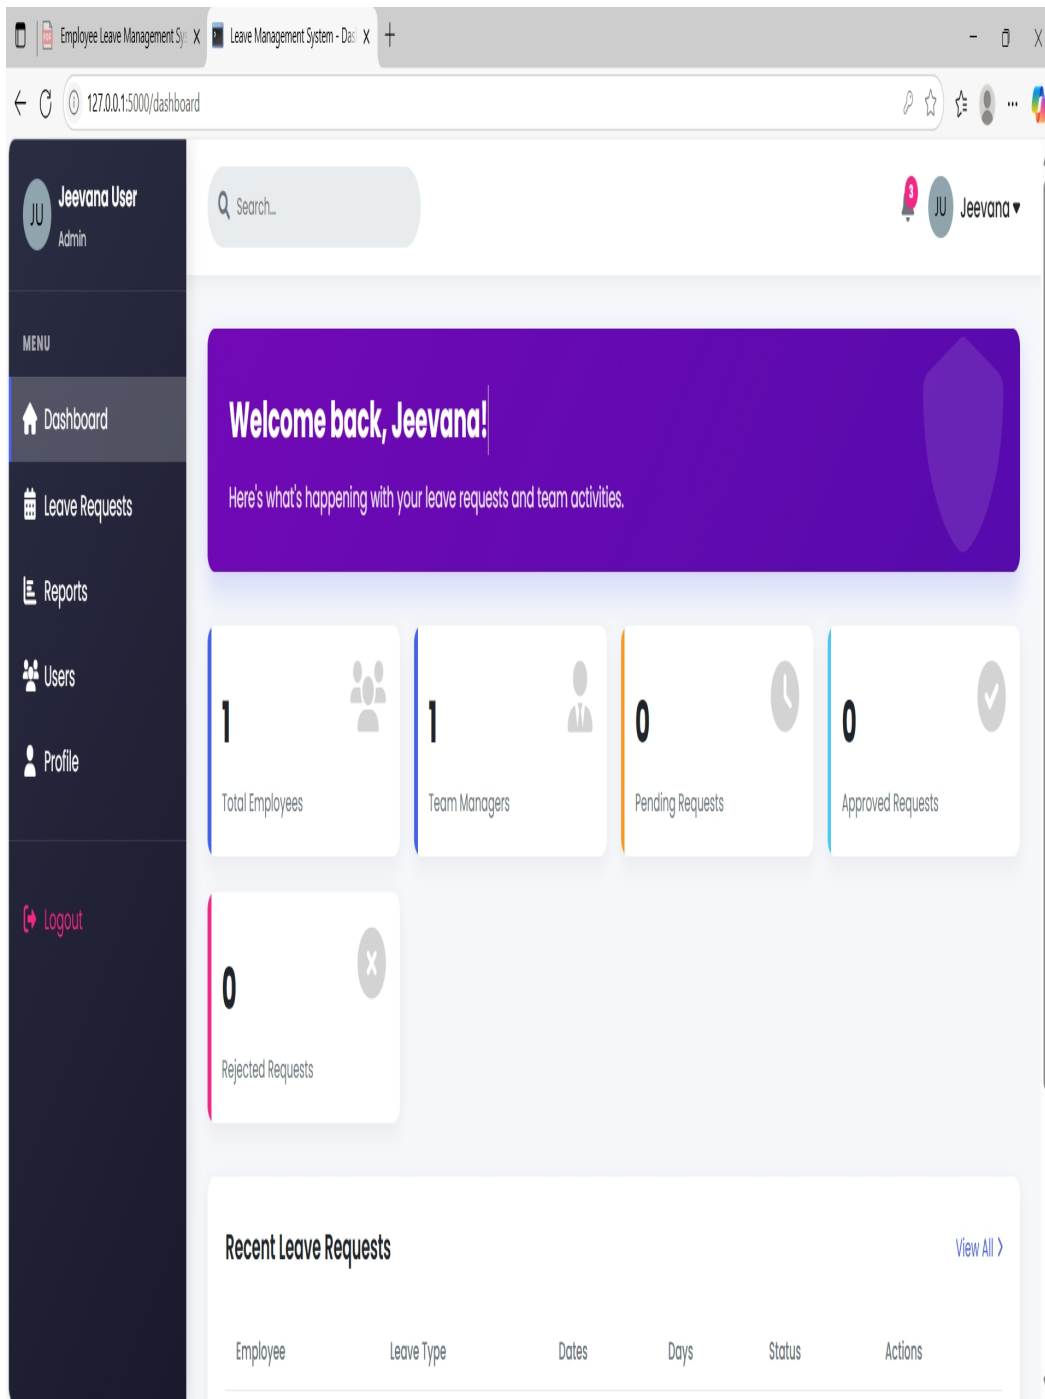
Employee Leave Management Sy X
Leave Management System - Das X
+
127.0.0.1:5000/dashboard

JU Jeevana User
Admin

MENU

Dashboard

Leave Requests

Reports

Users

Profile

Logout

Search...

3
JU Jeevana

Welcome back, Jeevana!

Here's what's happening with your leave requests and team activities.

1
Total Employees

1
Team Managers

0
Pending Requests

0
Approved Requests

0
Rejected Requests

Recent Leave Requests

View All

| Employee | Leave Type | Dates | Days | Status | Actions |
|---|---|---|---|---|---|